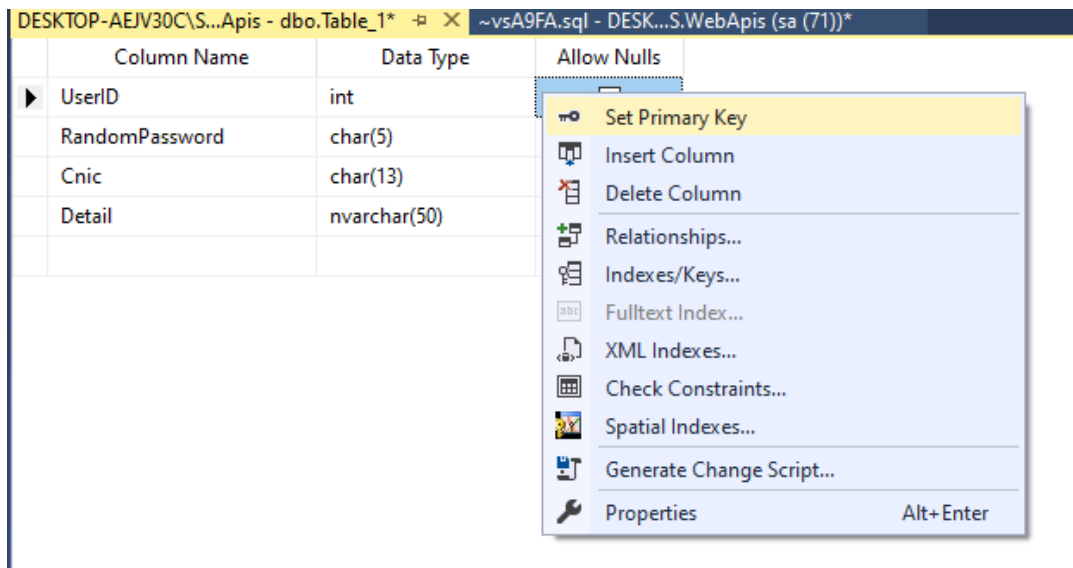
DESKTOP-AEJV30C\S...Apis - dbo.Table_1* ✕ ~vsA9FA.sql - DESK...S.WebApis (sa (71))*

| | Column Name | Data Type | Allow Nulls |
|---|---|---|---|
| ▶ | UserID | int | |
| | RandomPassword | char(5) | |
| | Cnic | char(13) | |
| | Detail | nvarchar(50) | |
| | | | |

Set Primary Key
Insert Column
Delete Column
Relationships...
Indexes/Keys...
Fulltext Index...
XML Indexes...
Check Constraints...
Spatial Indexes...
Generate Change Script...
Properties Alt+Enter